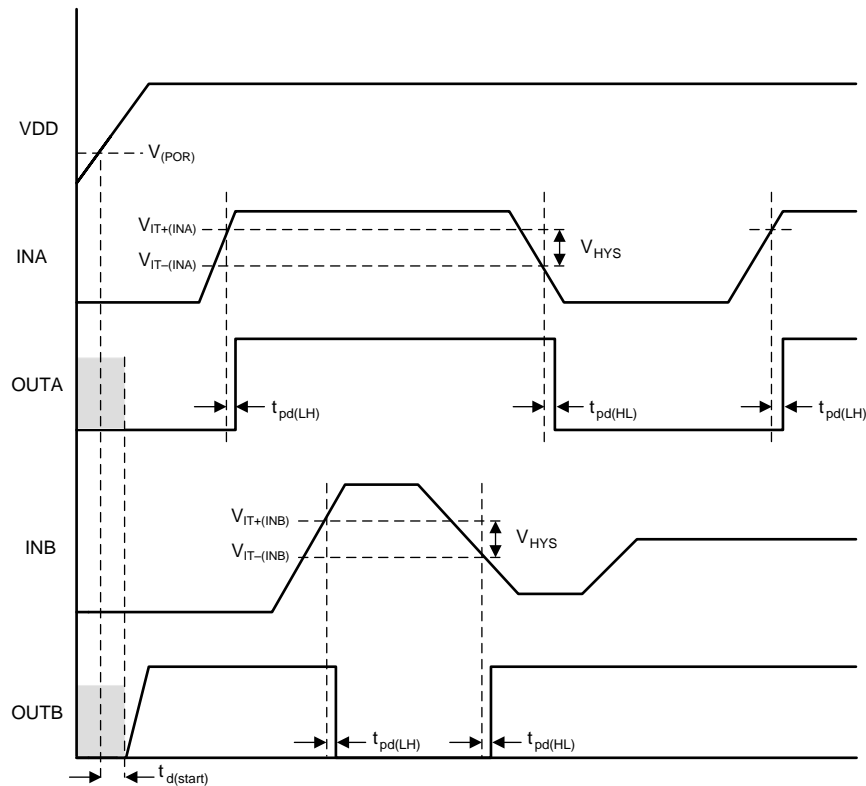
VDD

$V_{(POR)}$

INA

$V_{IT+(INA)}$

$V_{IT-(INA)}$

$V_{HYS}$

OUTA

$t_{pd(LH)}$

$t_{pd(HL)}$

$t_{pd(LH)}$

INB

$V_{IT+(INB)}$

$V_{IT-(INB)}$

$V_{HYS}$

OUTB

$t_{pd(LH)}$

$t_{pd(HL)}$

$t_{d(start)}$